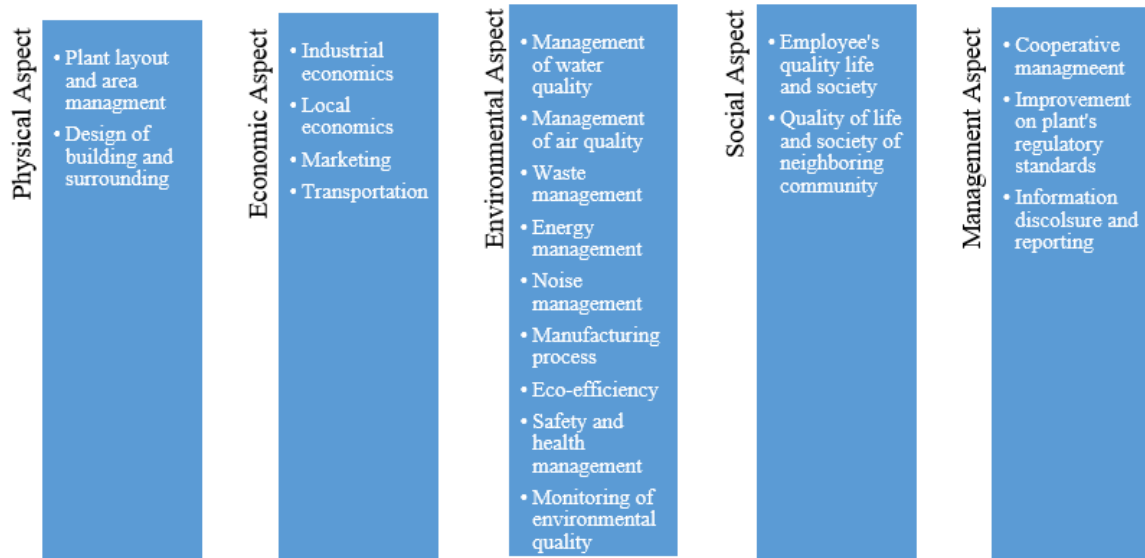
Physical Aspect

- Plant layout and area managment
- Design of building and surrounding

Economic Aspect

- Industrial economics
- Local economics
- Marketing
- Transportation

Environmental Aspect

- Management of water quality
- Management of air quality
- Waste management
- Energy management
- Noise management
- Manufacturing process
- Eco-efficiency
- Safety and health management
- Monitoring of environmental quality

Social Aspect

- Employee's quality life and society
- Quality of life and society of neighboring community

Management Aspect

- Cooperative managmeent
- Improvement on plant's regulatory standards
- Information discolsure and reporting